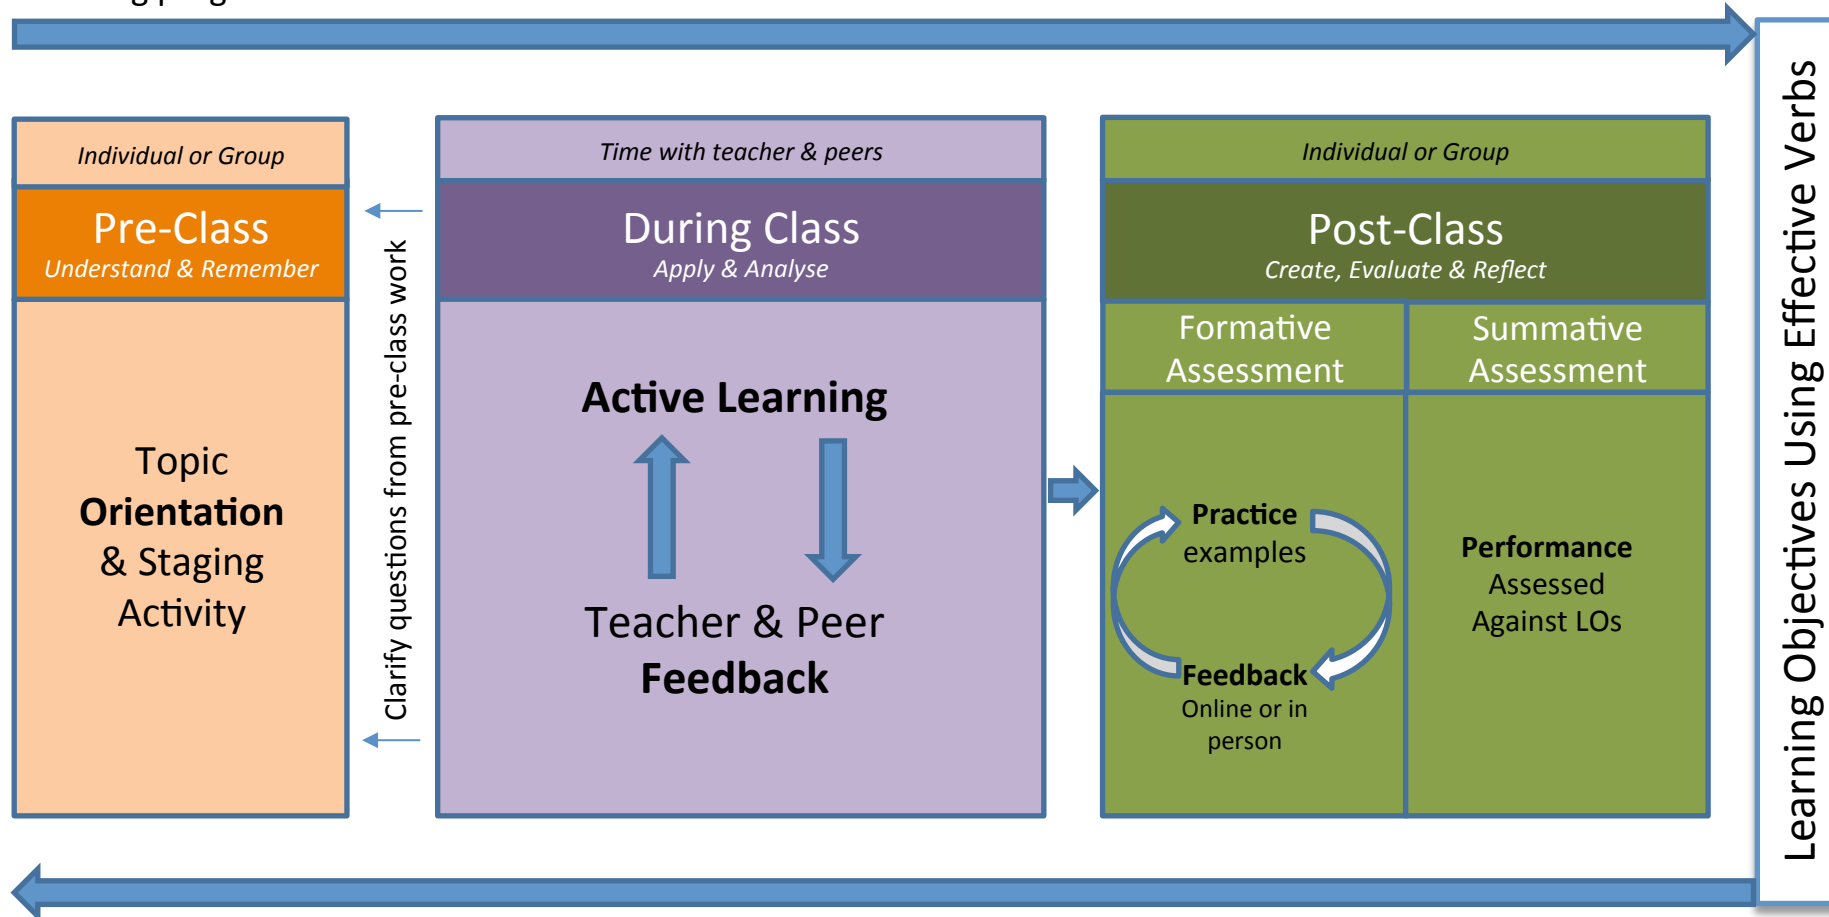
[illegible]

Individual or Group

Pre-Class
Understand & Remember

Topic
Orientation
& Staging
Activity

Clarify questions from pre-class work

Time with teacher & peers

During Class
Apply & Analyse

Active Learning

Teacher & Peer
Feedback

Individual or Group

Post-Class
Create, Evaluate & Reflect

Formative Assessment

Summative Assessment

Practice
examples

Feedback
Online or in person

Performance
Assessed
Against LOs

Learning Objectives Using Effective Verbs